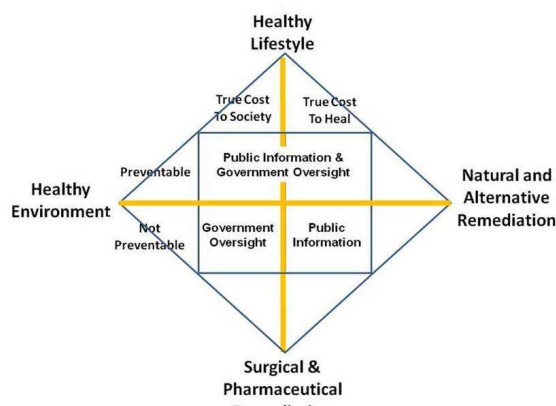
Healthy Lifestyle

True Cost To Society

True Cost To Heal

Preventable

Public Information & Government Oversight

Healthy Environment

Natural and Alternative Remediation

Not Preventable

Government Oversight

Public Information

Surgical & Pharmaceutical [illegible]